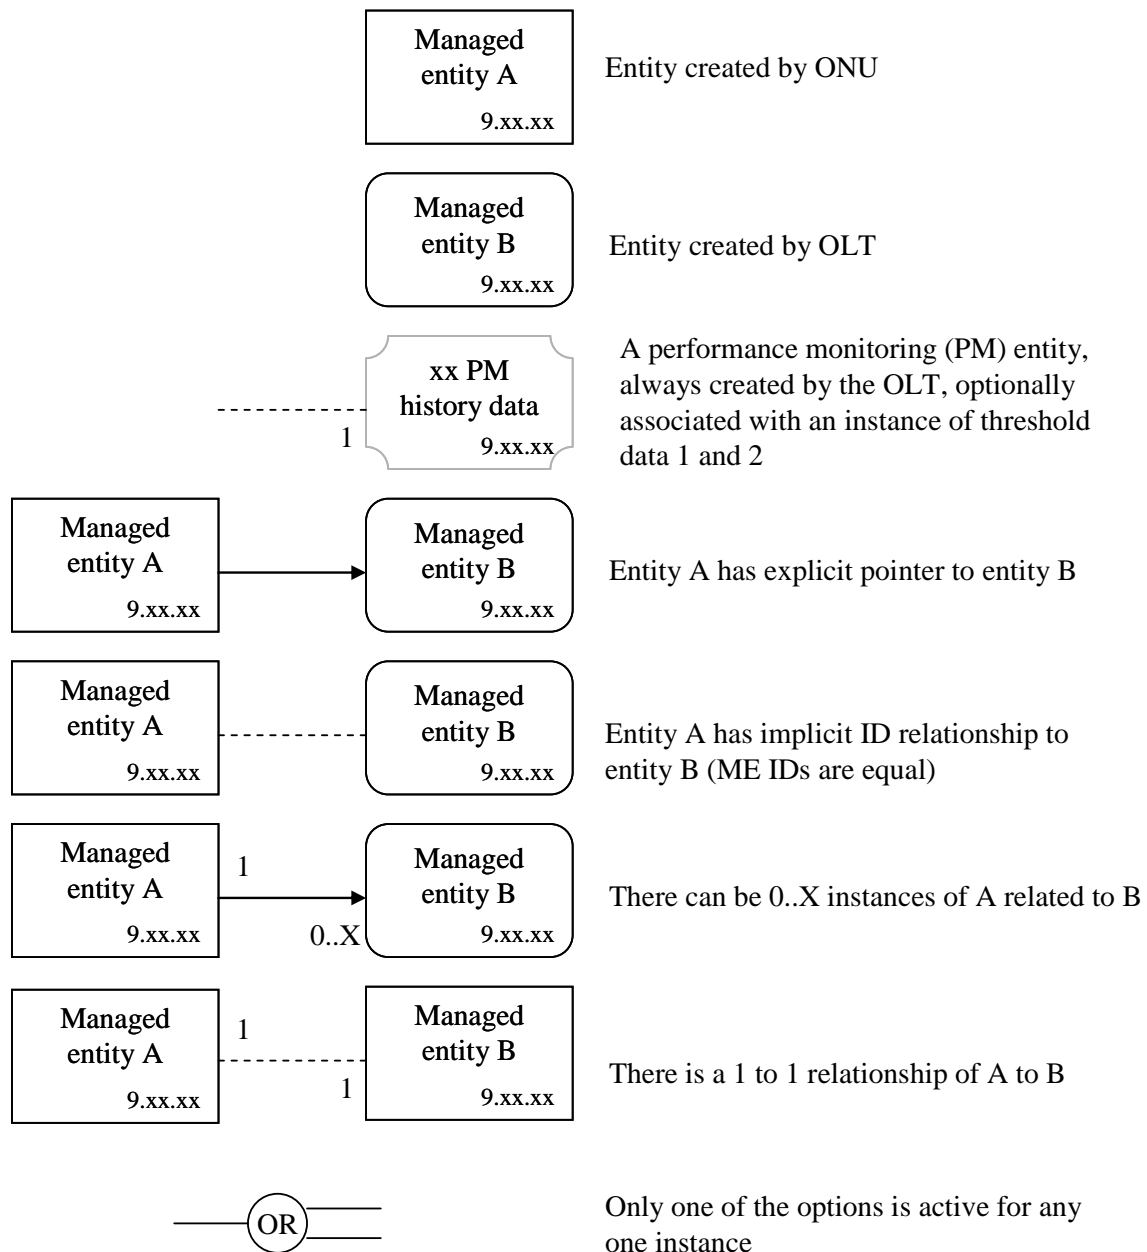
Managed entity A
9.xx.xx

Entity created by ONU

Managed entity B
9.xx.xx

Entity created by OLT

xx PM history data
9.xx.xx
1

A performance monitoring (PM) entity, always created by the OLT, optionally associated with an instance of threshold data 1 and 2

Managed entity A
9.xx.xx

Managed entity B
9.xx.xx

Entity A has explicit pointer to entity B

Managed entity A
9.xx.xx

Managed entity B
9.xx.xx

Entity A has implicit ID relationship to entity B (ME IDs are equal)

Managed entity A
9.xx.xx
1
0..X
Managed entity B
9.xx.xx

There can be 0..X instances of A related to B

Managed entity A
9.xx.xx
1
1
Managed entity B
9.xx.xx

There is a 1 to 1 relationship of A to B

OR

Only one of the options is active for any one instance